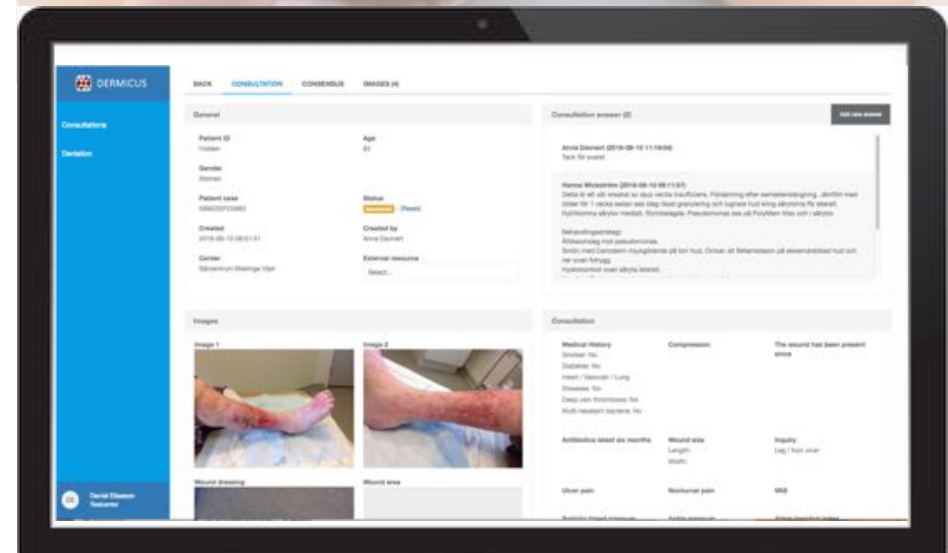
DERMICUS

Consultations

Deviation

BACK CONSULTATION CONSENSUS IMAGES (4)

General

Patient ID
Hidden

Age
81

Gender
Woman

Patient case
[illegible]

Status
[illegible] (Reset)

Created
2018-08-10 08:01:41

Created by
Anna Dannert

Center
Sårcentrum Blekinge Väst

External resource
Select...

Consultation answer (2)

Add new answer

Anna Dannert (2018-08-10 11:19:04)
Tack för svaret

Hanna Wickström (2018-08-10 08:11:57)
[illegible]

Behandlingsstrategi:
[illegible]

Images

Image 1

Image 2

Wound dressing

Wound area

Consultation

Medical History
Smoker: No
Diabetes: No
Heart / Vascular / Lung
Diseases: No
Deep vein thrombosis: No
Multi-resistant bacteria: No

Compression

The wound has been present since

Antibiotics latest six months

Wound size
Length:
Width:

Injury
Leg / foot ulcer

Ulcer pain

Nocturnal pain

VAS

Daniel Eliasson
Testcenter